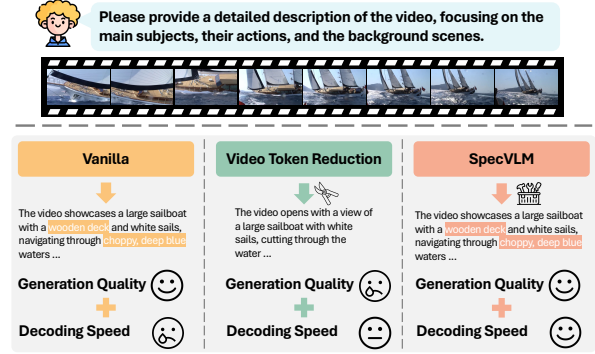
Please provide a detailed description of the video, focusing on the main subjects, their actions, and the background scenes.

Vanilla

The video showcases a large sailboat with a wooden deck and white sails, navigating through choppy, deep blue waters ...

Generation Quality

Decoding Speed

Video Token Reduction

The video opens with a view of a large sailboat with white sails, cutting through the water ...

Generation Quality

Decoding Speed

SpecVLM

The video showcases a large sailboat with a wooden deck and white sails, navigating through choppy, deep blue waters ...

Generation Quality

Decoding Speed